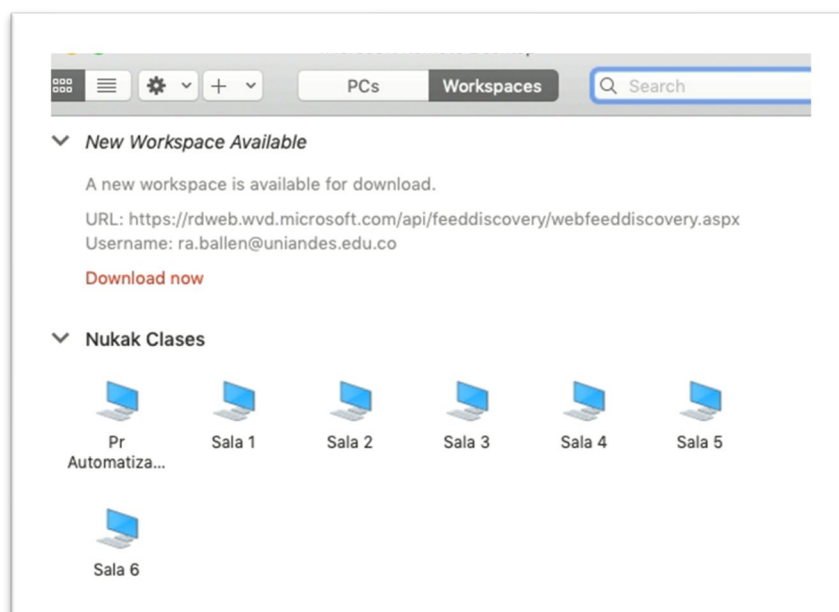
PCs Workspaces

Search

New Workspace Available

A new workspace is available for download.

URL: https://rdweb.wvd.microsoft.com/api/feeddiscovery/webfeeddiscovery.aspx
Username: ra.ballen@uniandes.edu.co

Download now

Nukak Clases

Pr Automatiza...

Sala 1

Sala 2

Sala 3

Sala 4

Sala 5

Sala 6